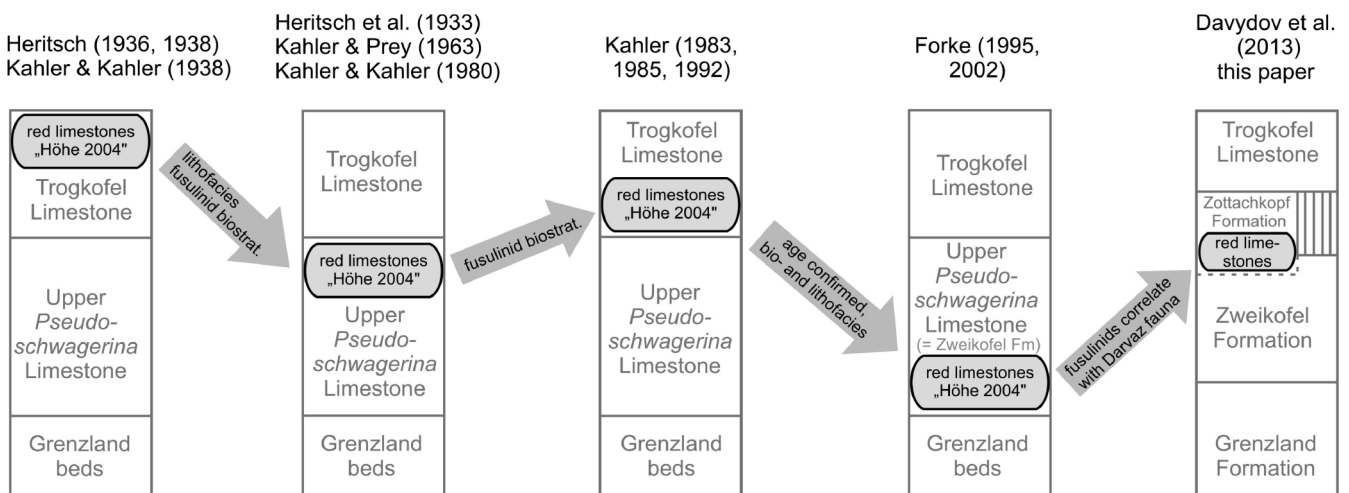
Heritsch (1936, 1938)
Kahler & Kahler (1938)

red limestones „Höhe 2004"

Trogkofel Limestone

Upper *Pseudoschwagerina* Limestone

Grenzland beds

lithofacies fusulinid biostrat.

Heritsch et al. (1933)
Kahler & Prey (1963)
Kahler & Kahler (1980)

Trogkofel Limestone

red limestones „Höhe 2004"

Upper *Pseudoschwagerina* Limestone

Grenzland beds

fusulinid biostrat.

Kahler (1983, 1985, 1992)

Trogkofel Limestone

red limestones „Höhe 2004"

Upper *Pseudoschwagerina* Limestone

Grenzland beds

age confirmed, bio- and lithofacies

Forke (1995, 2002)

Trogkofel Limestone

Upper *Pseudoschwagerina* Limestone
(= Zweikofel Fm)

red limestones „Höhe 2004"

Grenzland beds

fusulinids correlate with Darvaz fauna

Davydov et al. (2013)
this paper

Trogkofel Limestone

Zottachkopf Formation

red limestones

Zweikofel Formation

Grenzland Formation